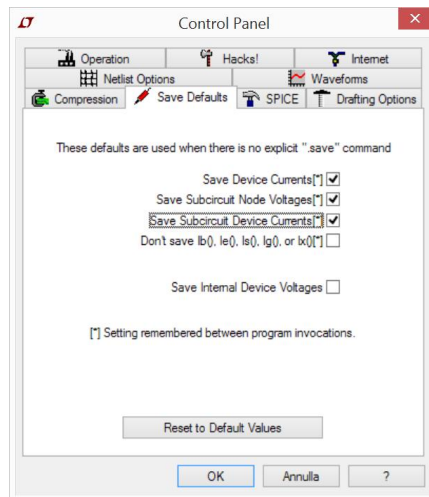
Control Panel

Operation
Hacks!
Internet
Netlist Options
Waveforms
Compression
Save Defaults
SPICE
Drafting Options

These defaults are used when there is no explicit ".save" command

Save Device Currents[*]
Save Subcircuit Node Voltages[*]
Save Subcircuit Device Currents[*]
Don't save Ib(), Ie(), Is(), Ig(), or Ix()[*]

Save Internal Device Voltages

[*] Setting remembered between program invocations.

Reset to Default Values

OK
Annulla
?